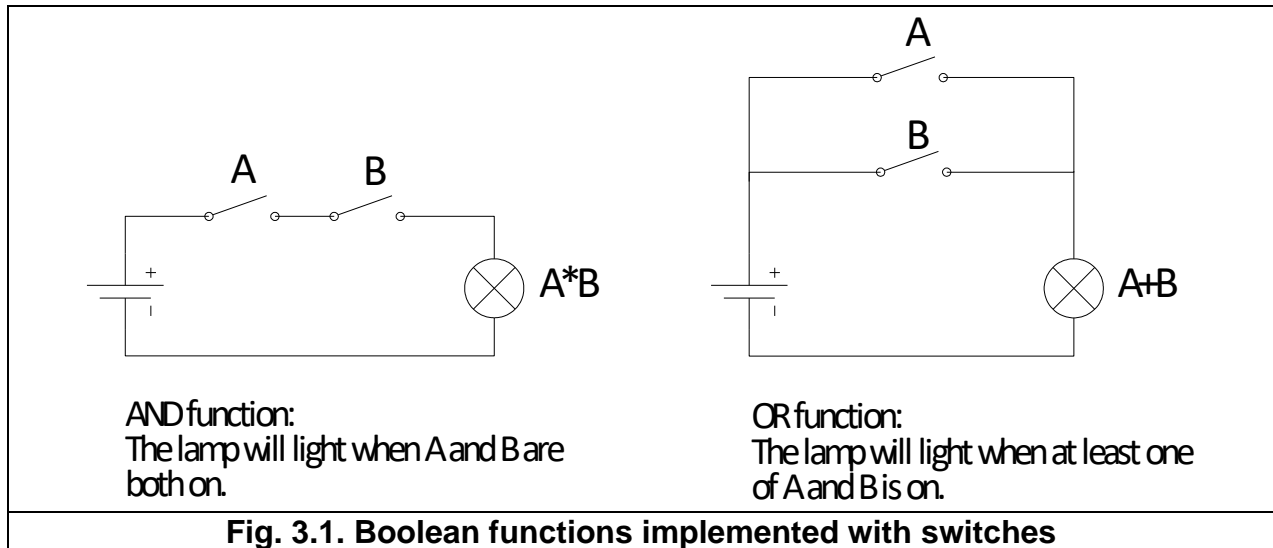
A B
+
|
A*B

A
B
+
|
A+B

AND function:
The lamp will light when A and B are both on.

OR function:
The lamp will light when at least one of A and B is on.

Fig. 3.1. Boolean functions implemented with switches